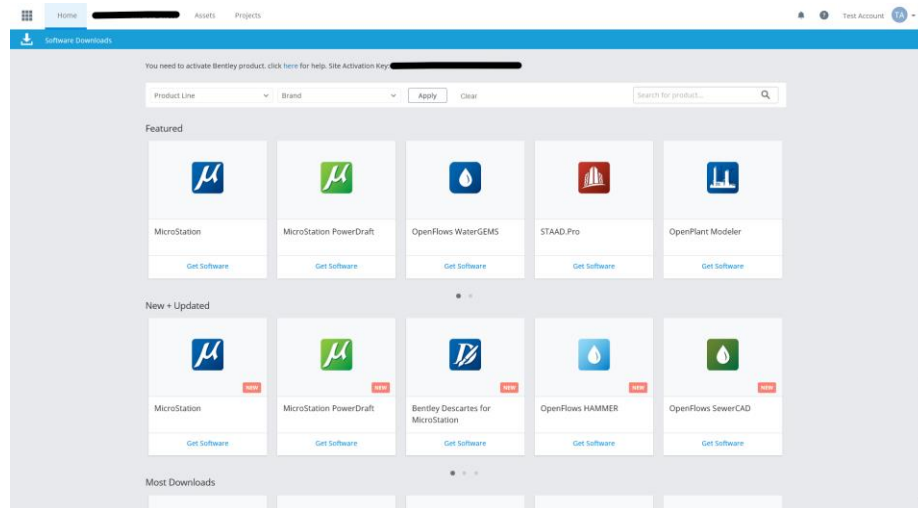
Home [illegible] Assets Projects

Test Account TA

Software Downloads

You need to activate Bentley product. click here for help. Site Activation Key: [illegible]

Product Line

Brand

Apply

Clear

Search for product...

Featured

MicroStation

Get Software

MicroStation PowerDraft

Get Software

OpenFlows WaterGEMS

Get Software

STAAD.Pro

Get Software

OpenPlant Modeler

Get Software

New + Updated

NEW

MicroStation

Get Software

NEW

MicroStation PowerDraft

Get Software

NEW

Bentley Descartes for MicroStation

Get Software

NEW

OpenFlows HAMMER

Get Software

NEW

OpenFlows SewerCAD

Get Software

Most Downloads